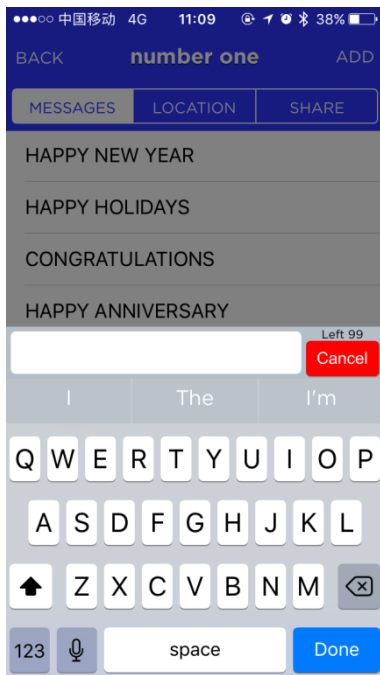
●●●○○ 中国移动 4G 11:09 38%

BACK number one ADD

MESSAGES LOCATION SHARE

HAPPY NEW YEAR

HAPPY HOLIDAYS

CONGRATULATIONS

HAPPY ANNIVERSARY

Left 99

Cancel

I The I'm

Q W E R T Y U I O P

A S D F G H J K L

Z X C V B N M

123 space Done